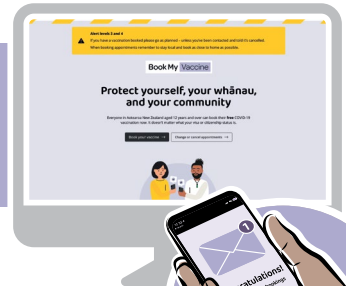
Alert levels 3 and 4
If you have a vaccination booked please go as planned – unless you've been contacted and told it's cancelled.
When booking appointments remember to stay local and book as close to home as possible.

Book My Vaccine

Protect yourself, your whānau, and your community

Everyone in Aotearoa New Zealand aged 12 years and over can book their free COVID-19 vaccination now. It doesn't matter what your visa or citizenship status is.

Book your vaccine →
Change or cancel appointments →

1

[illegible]atulations!
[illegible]ookings